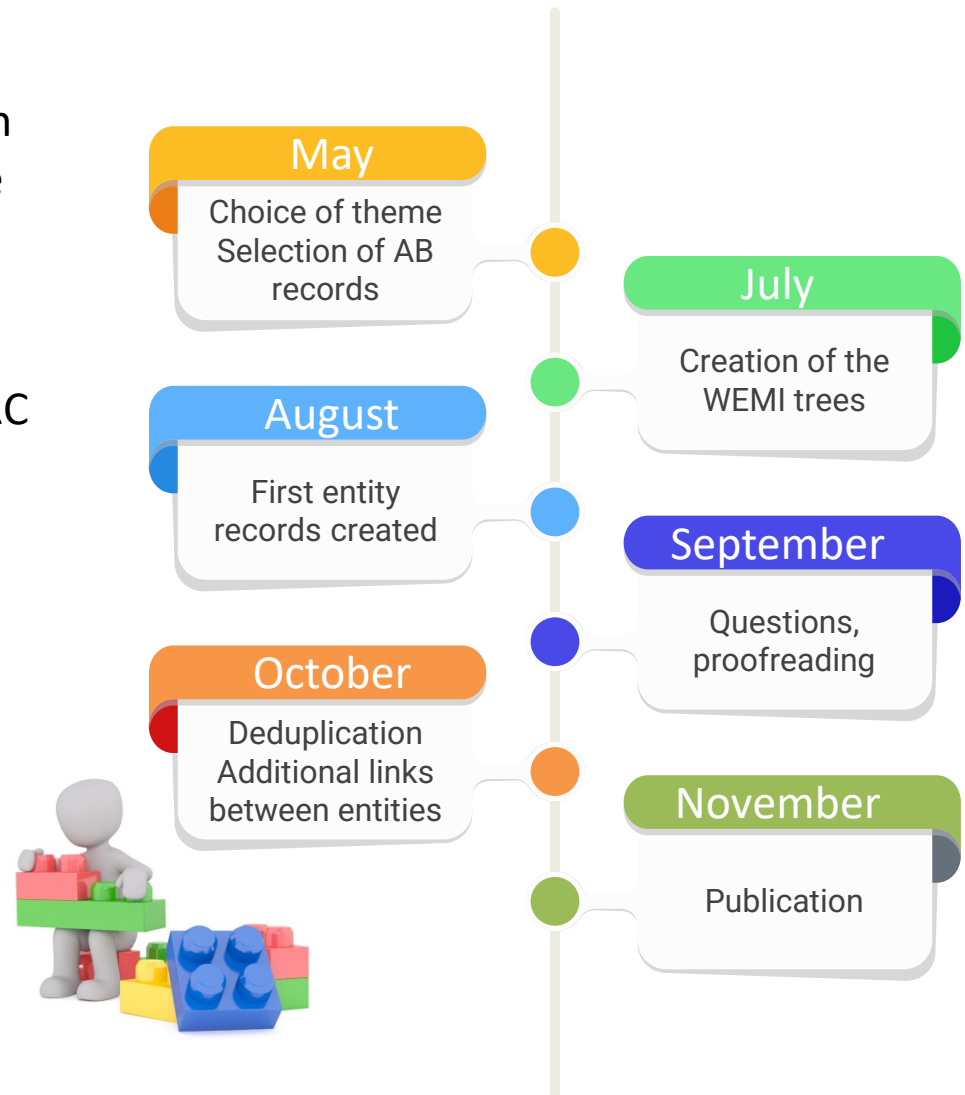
n
e

AC

May
Choice of theme
Selection of AB records

July
Creation of the WEMI trees

August
First entity records created

September
Questions, proofreading

October
Deduplication
Additional links between entities

November
Publication